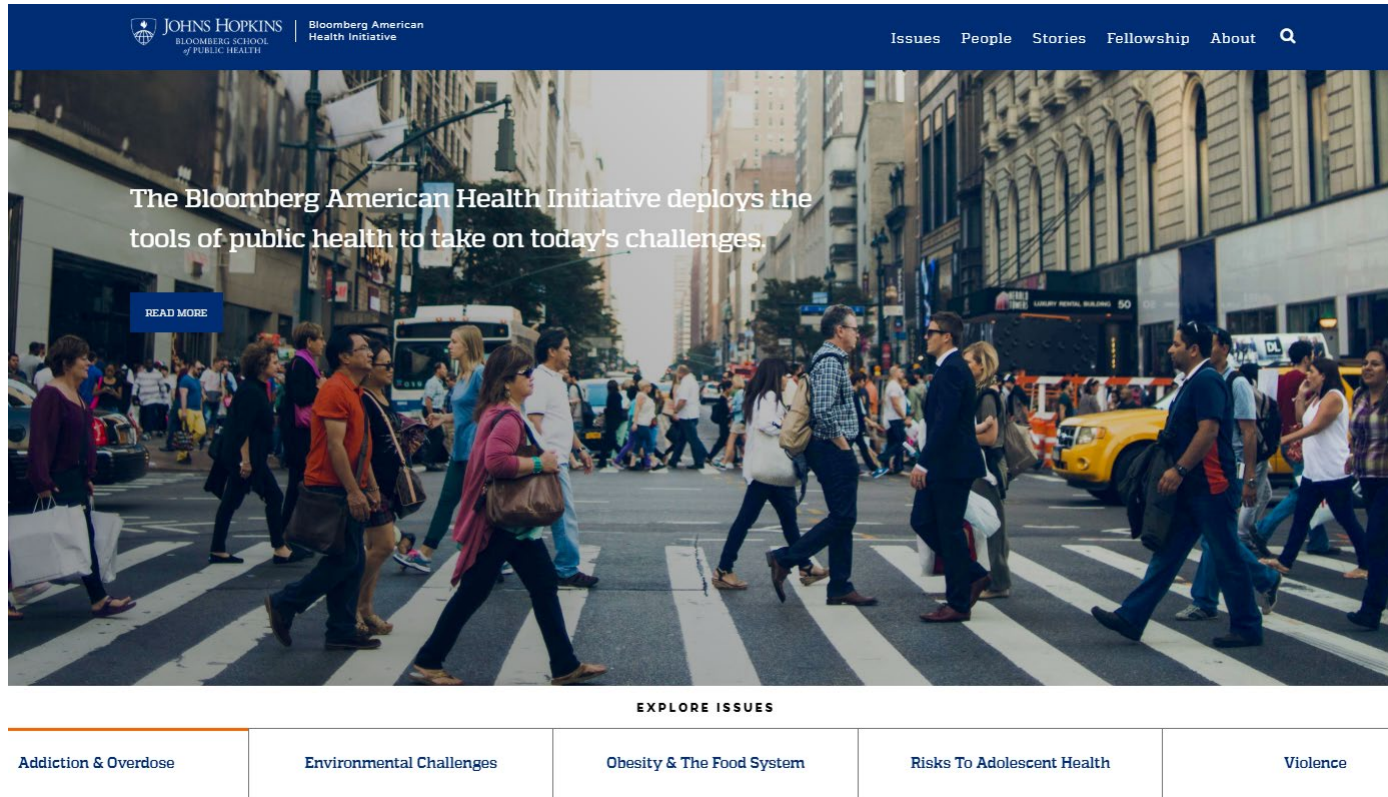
JOHNS HOPKINS
BLOOMBERG SCHOOL of PUBLIC HEALTH

Bloomberg American Health Initiative

Issues People Stories Fellowship About

The Bloomberg American Health Initiative deploys the tools of public health to take on today's challenges.

READ MORE

LUXURY RENTAL BUILDING 50

DL

EXPLORE ISSUES

| Addiction & Overdose | Environmental Challenges | Obesity & The Food System | Risks To Adolescent Health | Violence |
|---|---|---|---|---|